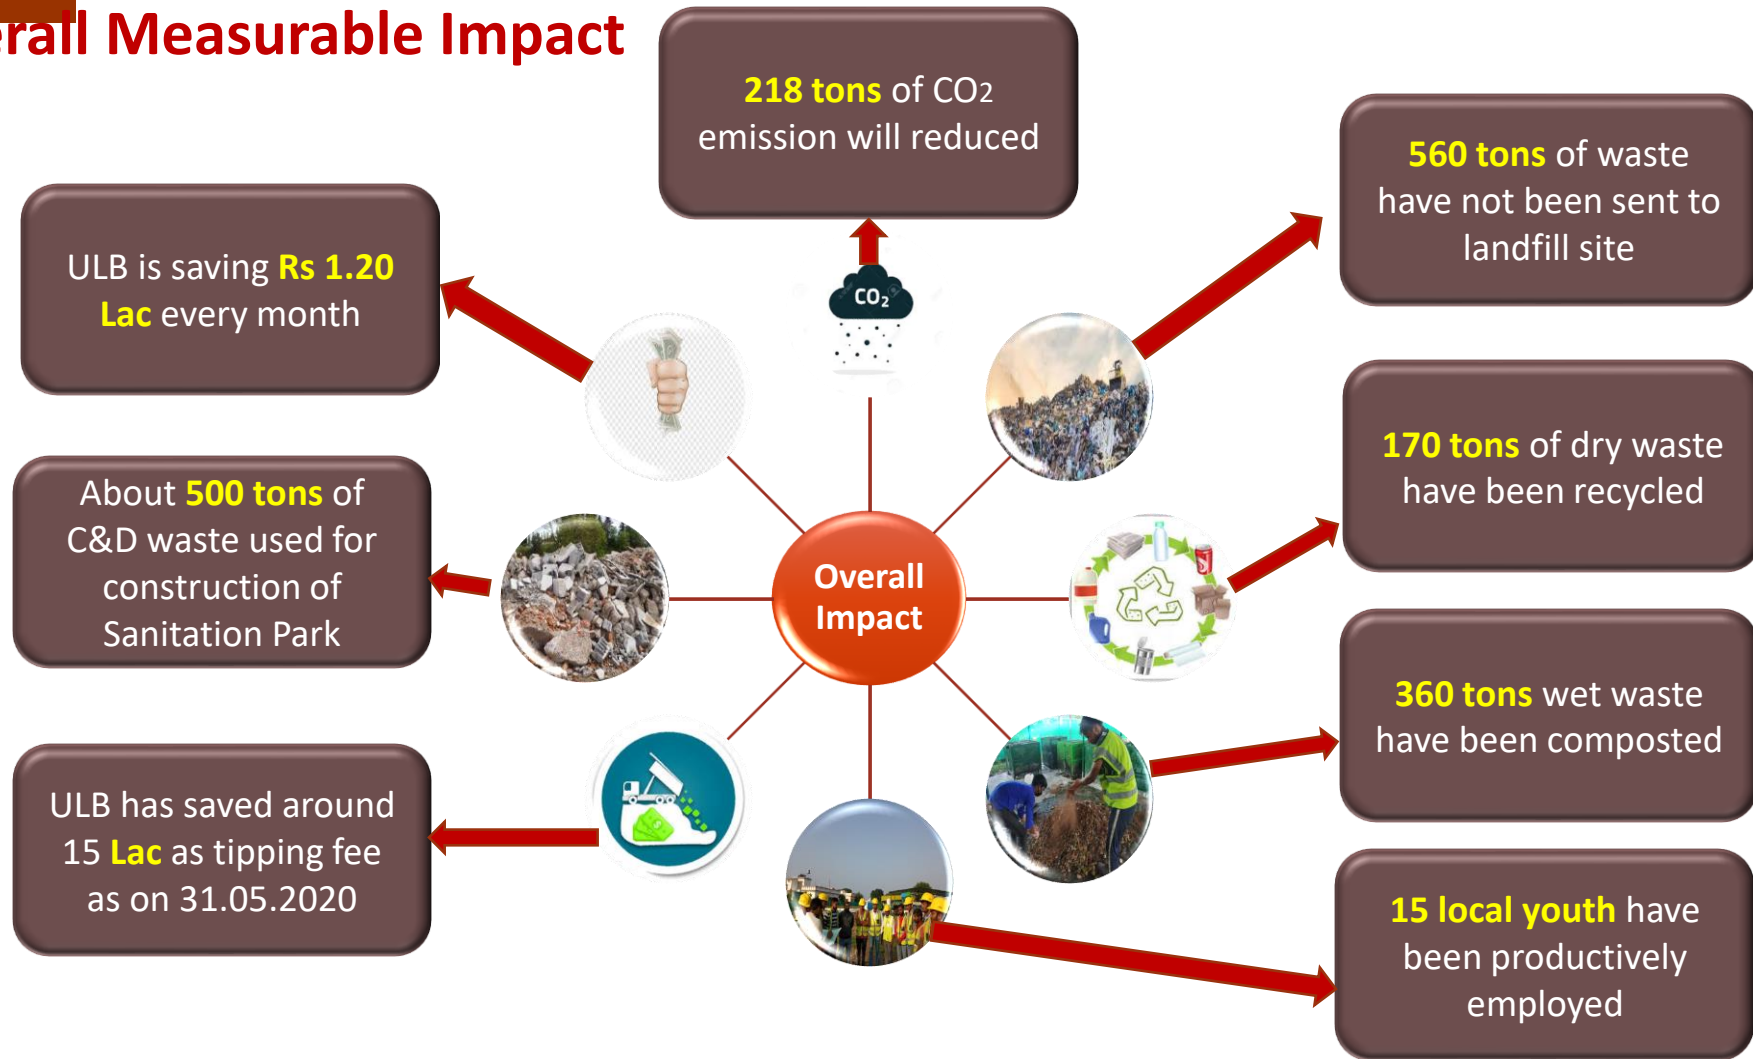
rall Measurable Impact

218 tons of CO2 emission will reduced

ULB is saving Rs 1.20 Lac every month

560 tons of waste have not been sent to landfill site

$CO_2$

About 500 tons of C&D waste used for construction of Sanitation Park

Overall Impact

170 tons of dry waste have been recycled

360 tons wet waste have been composted

ULB has saved around 15 Lac as tipping fee as on 31.05.2020

15 local youth have been productively employed